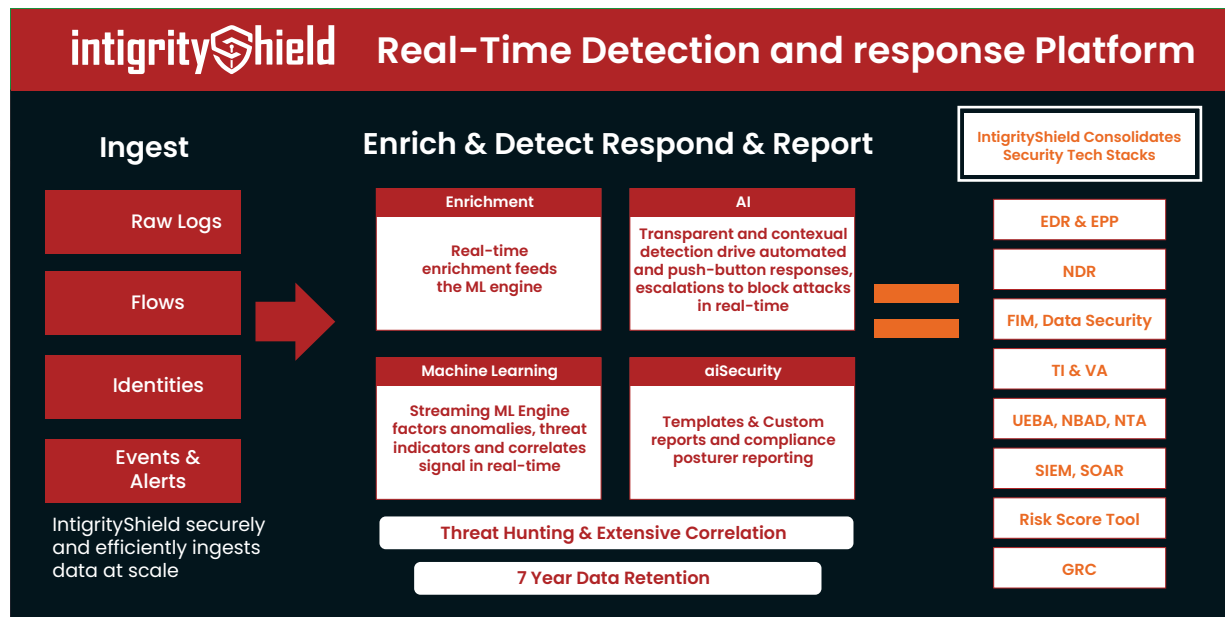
intigrityShield Real-Time Detection and response Platform

Ingest

Raw Logs

Flows

Identities

Events & Alerts

IntigrityShield securely and efficiently ingests data at scale

Enrich & Detect Respond & Report

Enrichment

Real-time enrichment feeds the ML engine

AI

Transparent and contexual detection drive automated and push-button responses, escalations to block attacks in real-time

Machine Learning

Streaming ML Engine factors anomalies, threat indicators and correlates signal in real-time

aiSecurity

Templates & Custom reports and compliance posturer reporting

Threat Hunting & Extensive Correlation

7 Year Data Retention

IntigrityShield Consolidates Security Tech Stacks

EDR & EPP

NDR

FIM, Data Security

TI & VA

UEBA, NBAD, NTA

SIEM, SOAR

Risk Score Tool

GRC